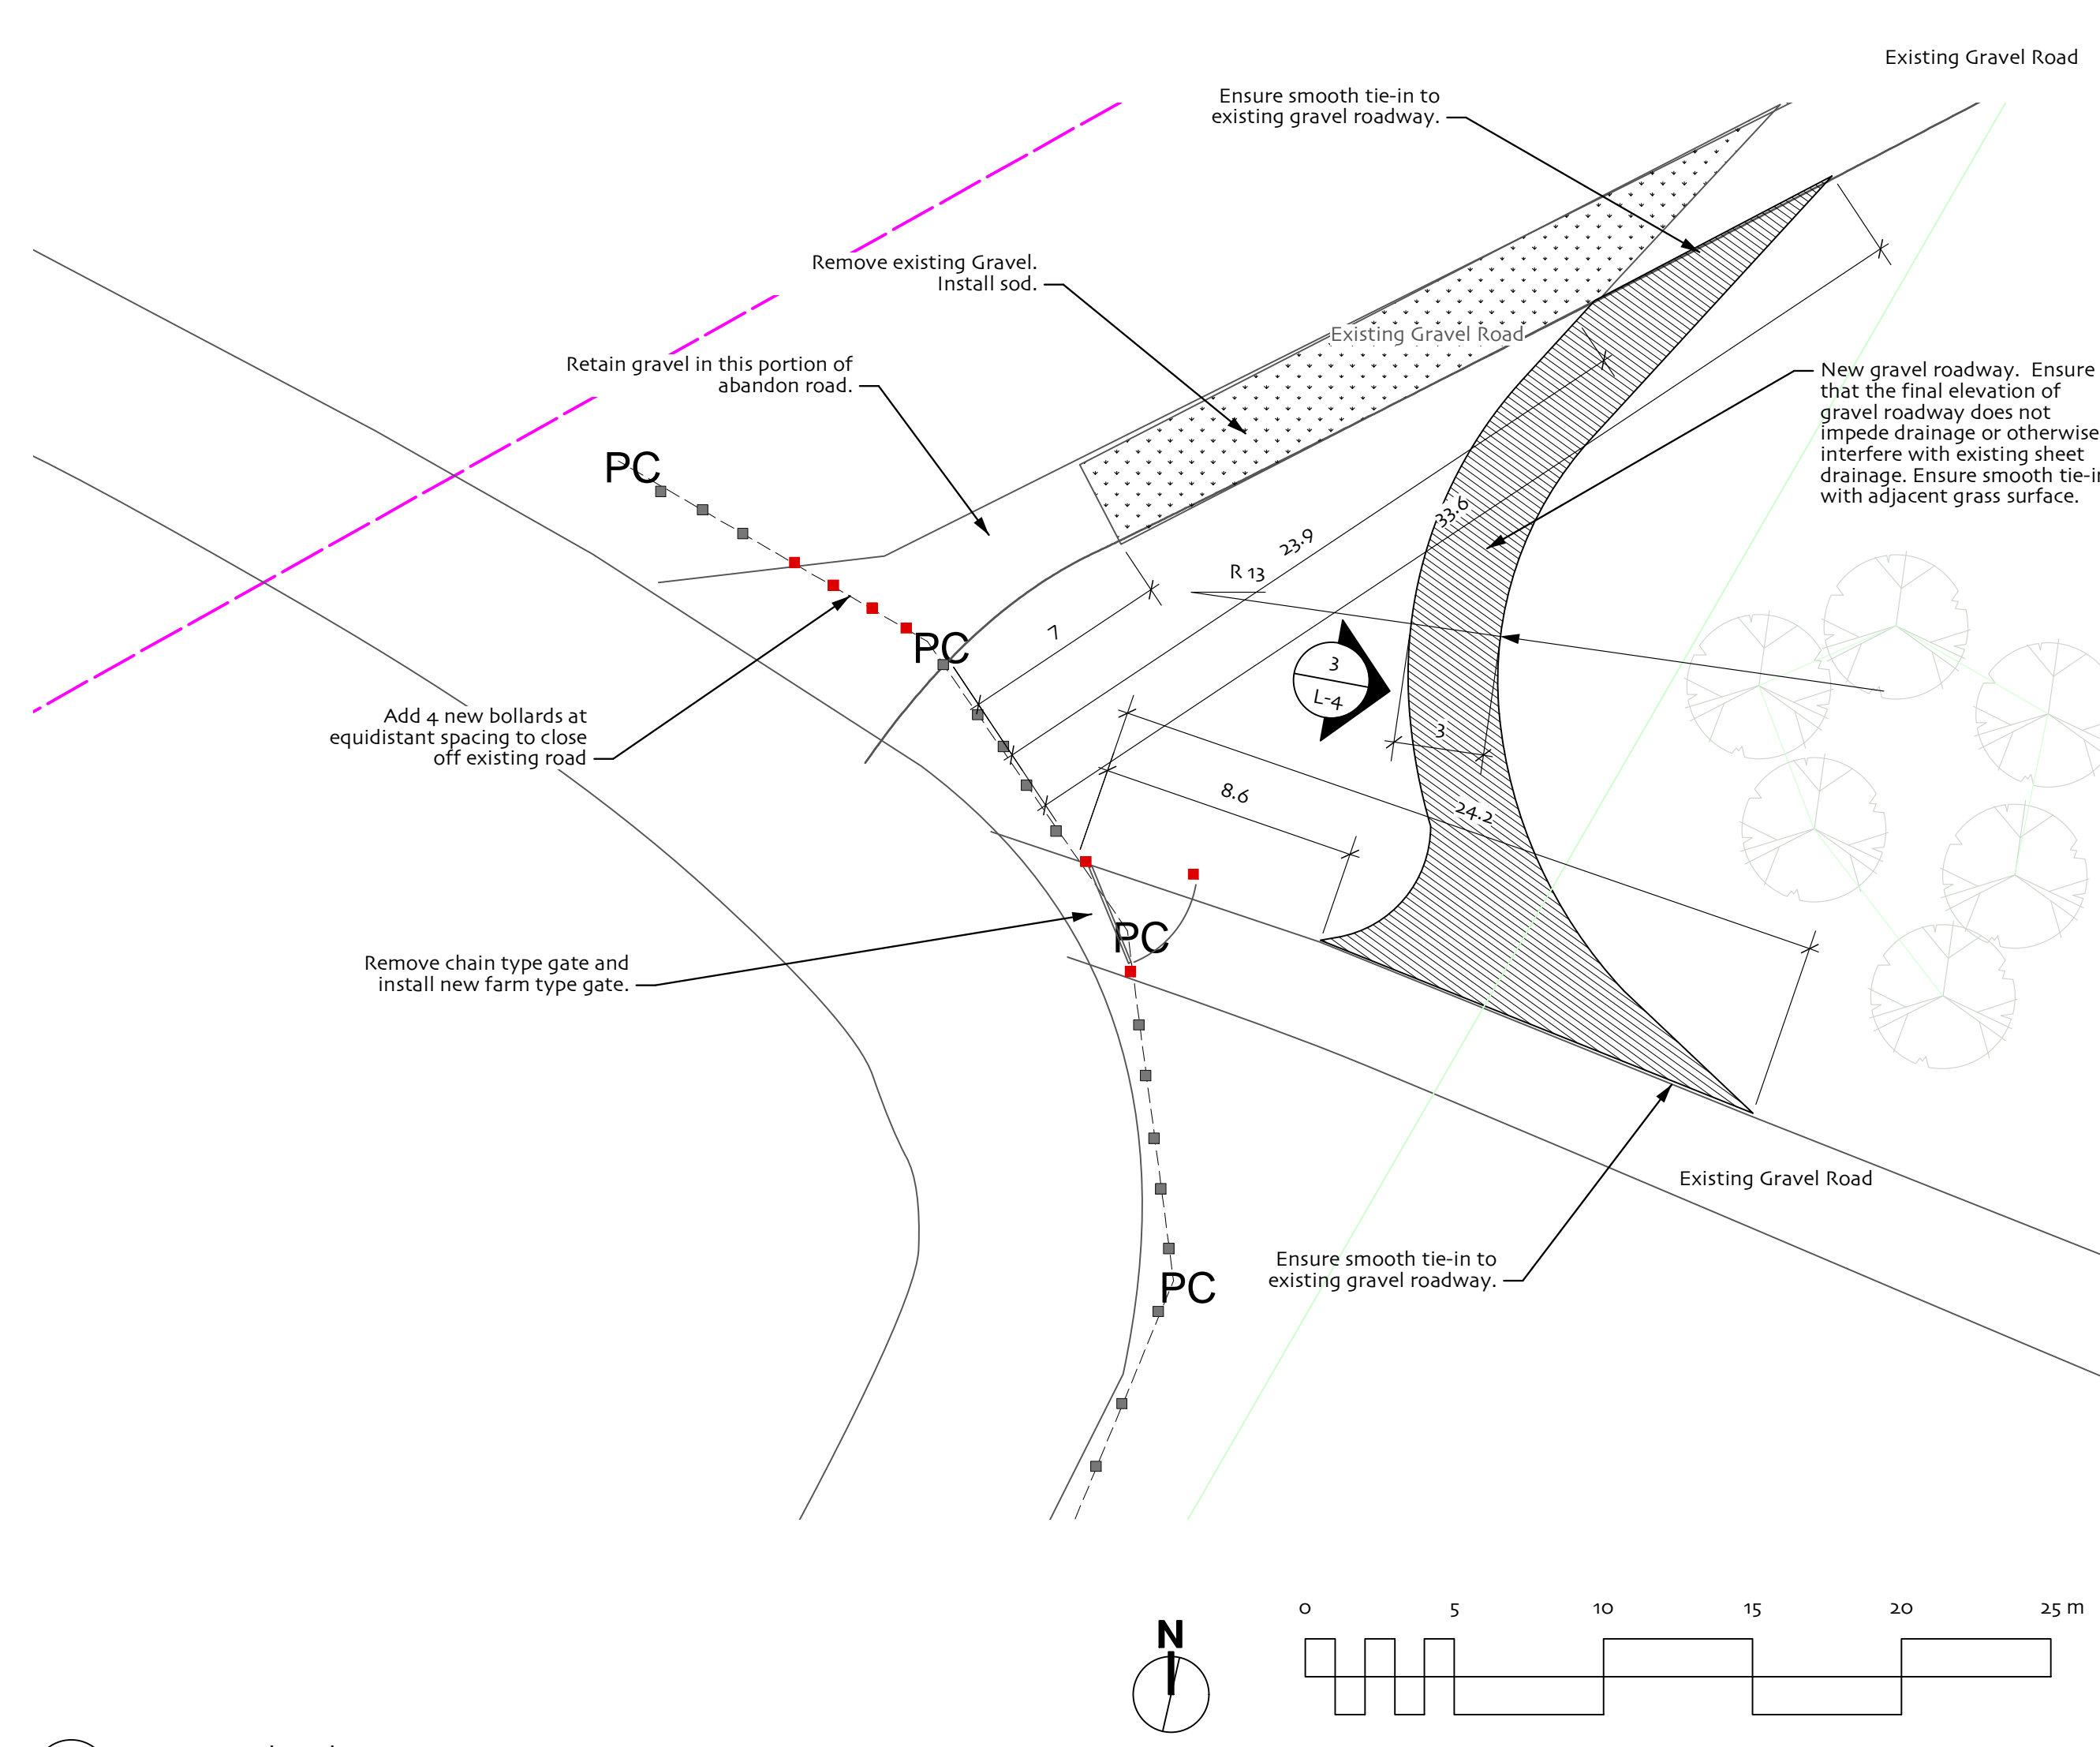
Existing Gravel Road

Ensure smooth tie-in to existing gravel roadway.

Remove existing Gravel. Install sod.

Existing Gravel Road

Retain gravel in this portion of abandon road.

New gravel roadway. Ensure that the final elevation of gravel roadway does not impede drainage or otherwise interfere with existing sheet drainage. Ensure smooth tie-in with adjacent grass surface.

PC

33.6

23.9

R 13

7

PC

3

L-4

3

Add 4 new bollards at equidistant spacing to close off existing road

8.6

24.2

Remove chain type gate and install new farm type gate.

PC

Existing Gravel Road

Ensure smooth tie-in to existing gravel roadway.

PC

N

0 5 10 15 20 25 m